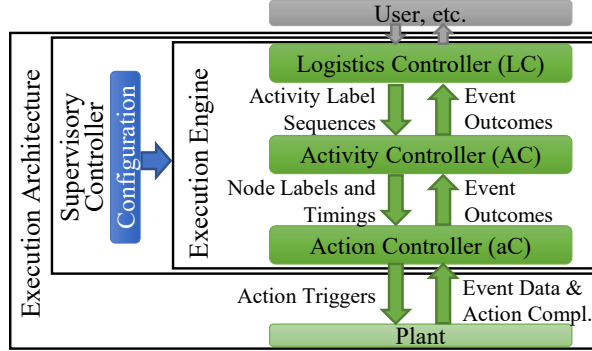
User, etc.

Execution Architecture

Supervisory Controller

Configuration

Execution Engine

Logistics Controller (LC)

Activity Label Sequences

Event Outcomes

Activity Controller (AC)

Node Labels and Timings

Event Outcomes

Action Controller (aC)

Action Triggers

Event Data & Action Compl.

Plant